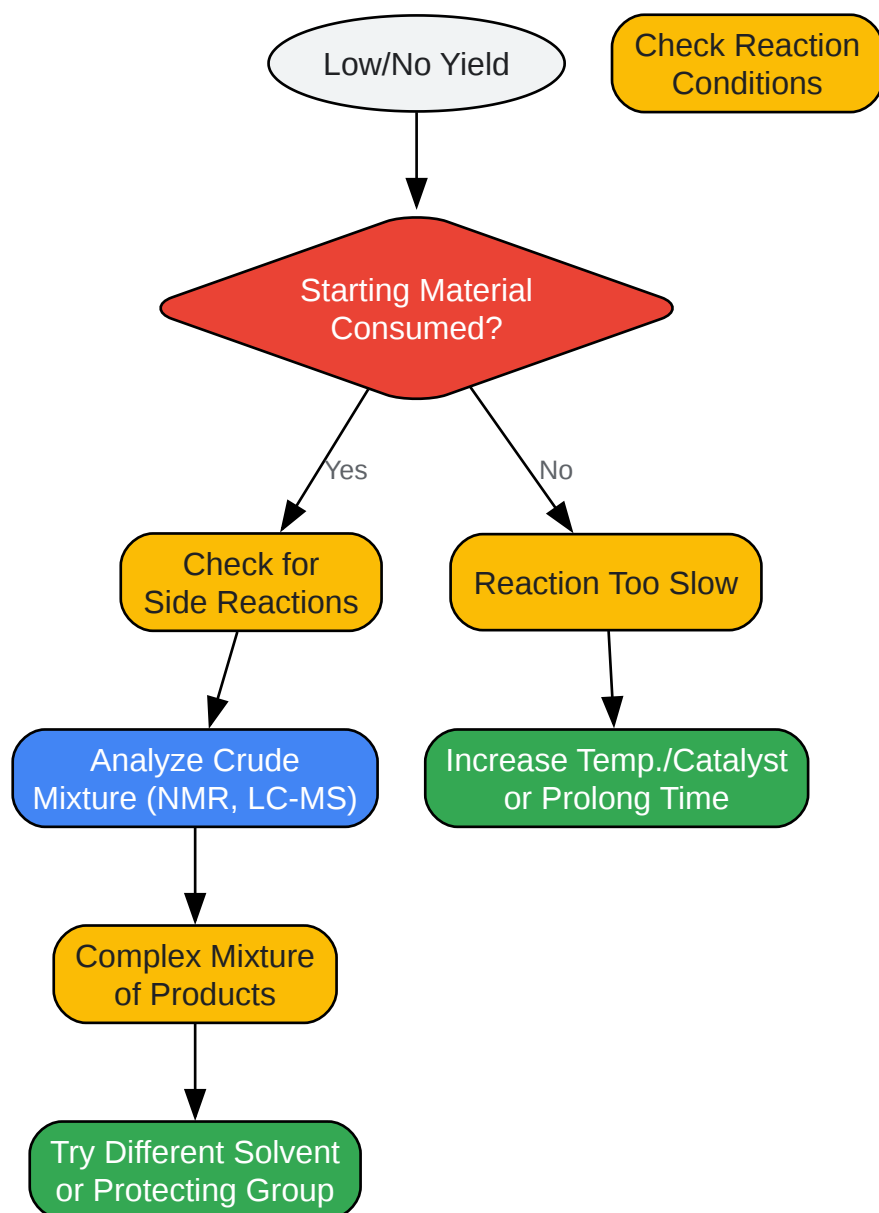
Low/No Yield

Check Reaction Conditions

Starting Material Consumed?

Yes

No

Check for Side Reactions

Reaction Too Slow

Analyze Crude Mixture (NMR, LC-MS)

Increase Temp./Catalyst or Prolong Time

Complex Mixture of Products

Try Different Solvent or Protecting Group